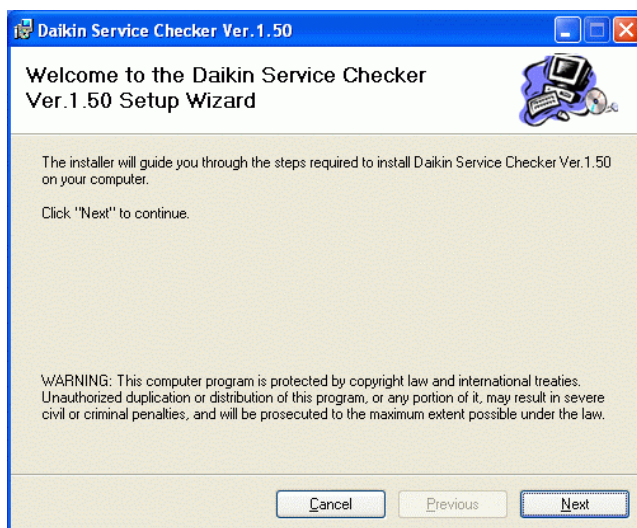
Daikin Service Checker Ver.1.50

Welcome to the Daikin Service Checker Ver.1.50 Setup Wizard

The installer will guide you through the steps required to install Daikin Service Checker Ver.1.50 on your computer.

Click "Next" to continue.

WARNING: This computer program is protected by copyright law and international treaties. Unauthorized duplication or distribution of this program, or any portion of it, may result in severe civil or criminal penalties, and will be prosecuted to the maximum extent possible under the law.

Cancel

Previous

Next